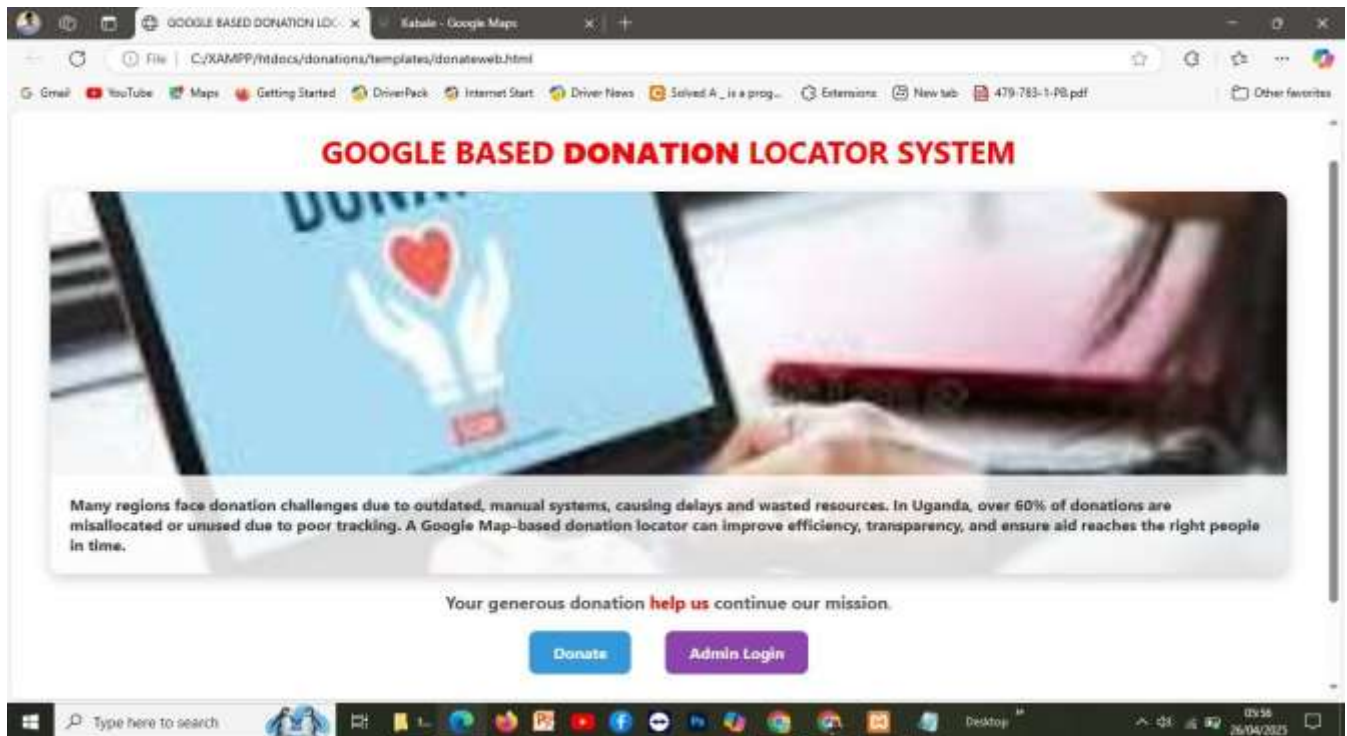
GOOGLE BASED DONATION LOC ×
Kabale - Google Maps ×
File | C:/XAMPP/htdocs/donations/templates/donateweb.html
Gmail YouTube Maps Getting Started DriverPack Internet Start Driver News Solved A _ is a prog... Extensions New tab 479-783-1-PB.pdf
Other favorites

GOOGLE BASED DONATION LOCATOR SYSTEM

Many regions face donation challenges due to outdated, manual systems, causing delays and wasted resources. In Uganda, over 60% of donations are misallocated or unused due to poor tracking. A Google Map-based donation locator can improve efficiency, transparency, and ensure aid reaches the right people in time.

Your generous donation help us continue our mission.

Donate
Admin Login

Type here to search
Desktop
09:56
26/04/2025